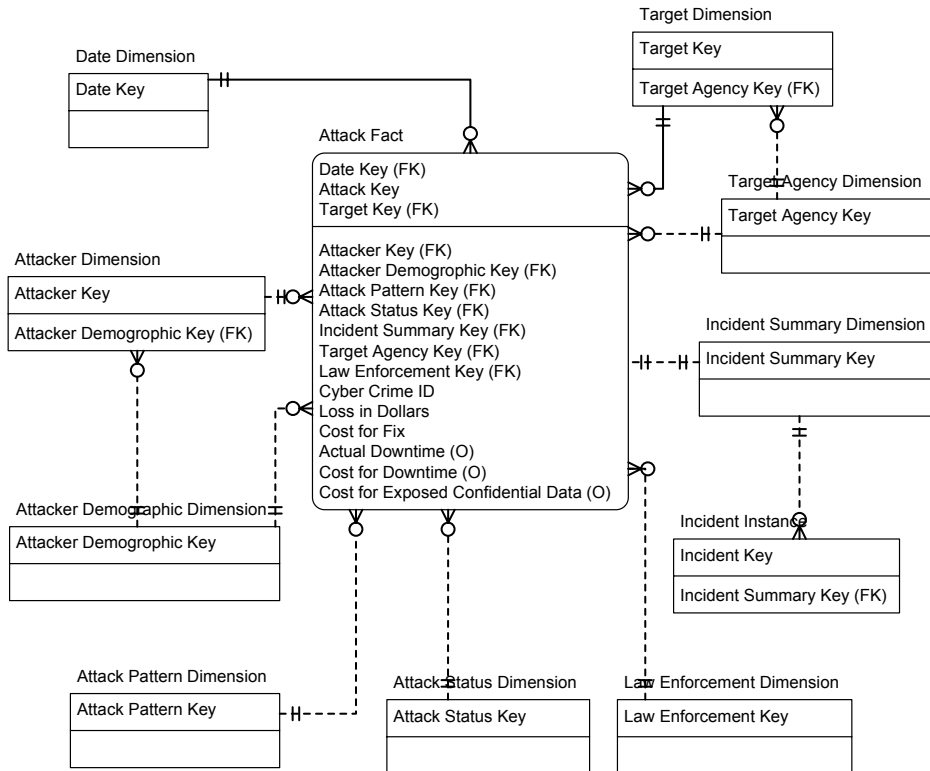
Target Dimension

Target Key

Target Agency Key (FK)

Date Dimension

Date Key

Attack Fact

Date Key (FK)
Attack Key
Target Key (FK)

Attacker Key (FK)
Attacker Demographic Key (FK)
Attack Pattern Key (FK)
Attack Status Key (FK)
Incident Summary Key (FK)
Target Agency Key (FK)
Law Enforcement Key (FK)
Cyber Crime ID
Loss in Dollars
Cost for Fix
Actual Downtime (O)
Cost for Downtime (O)
Cost for Exposed Confidential Data (O)

Target Agency Dimension

Target Agency Key

Attacker Dimension

Attacker Key

Attacker Demographic Key (FK)

Incident Summary Dimension

Incident Summary Key

Attacker Demographic Dimension

Attacker Demographic Key

Incident Instance

Incident Key

Incident Summary Key (FK)

Attack Pattern Dimension

Attack Pattern Key

Attack Status Dimension

Attack Status Key

Law Enforcement Dimension

Law Enforcement Key